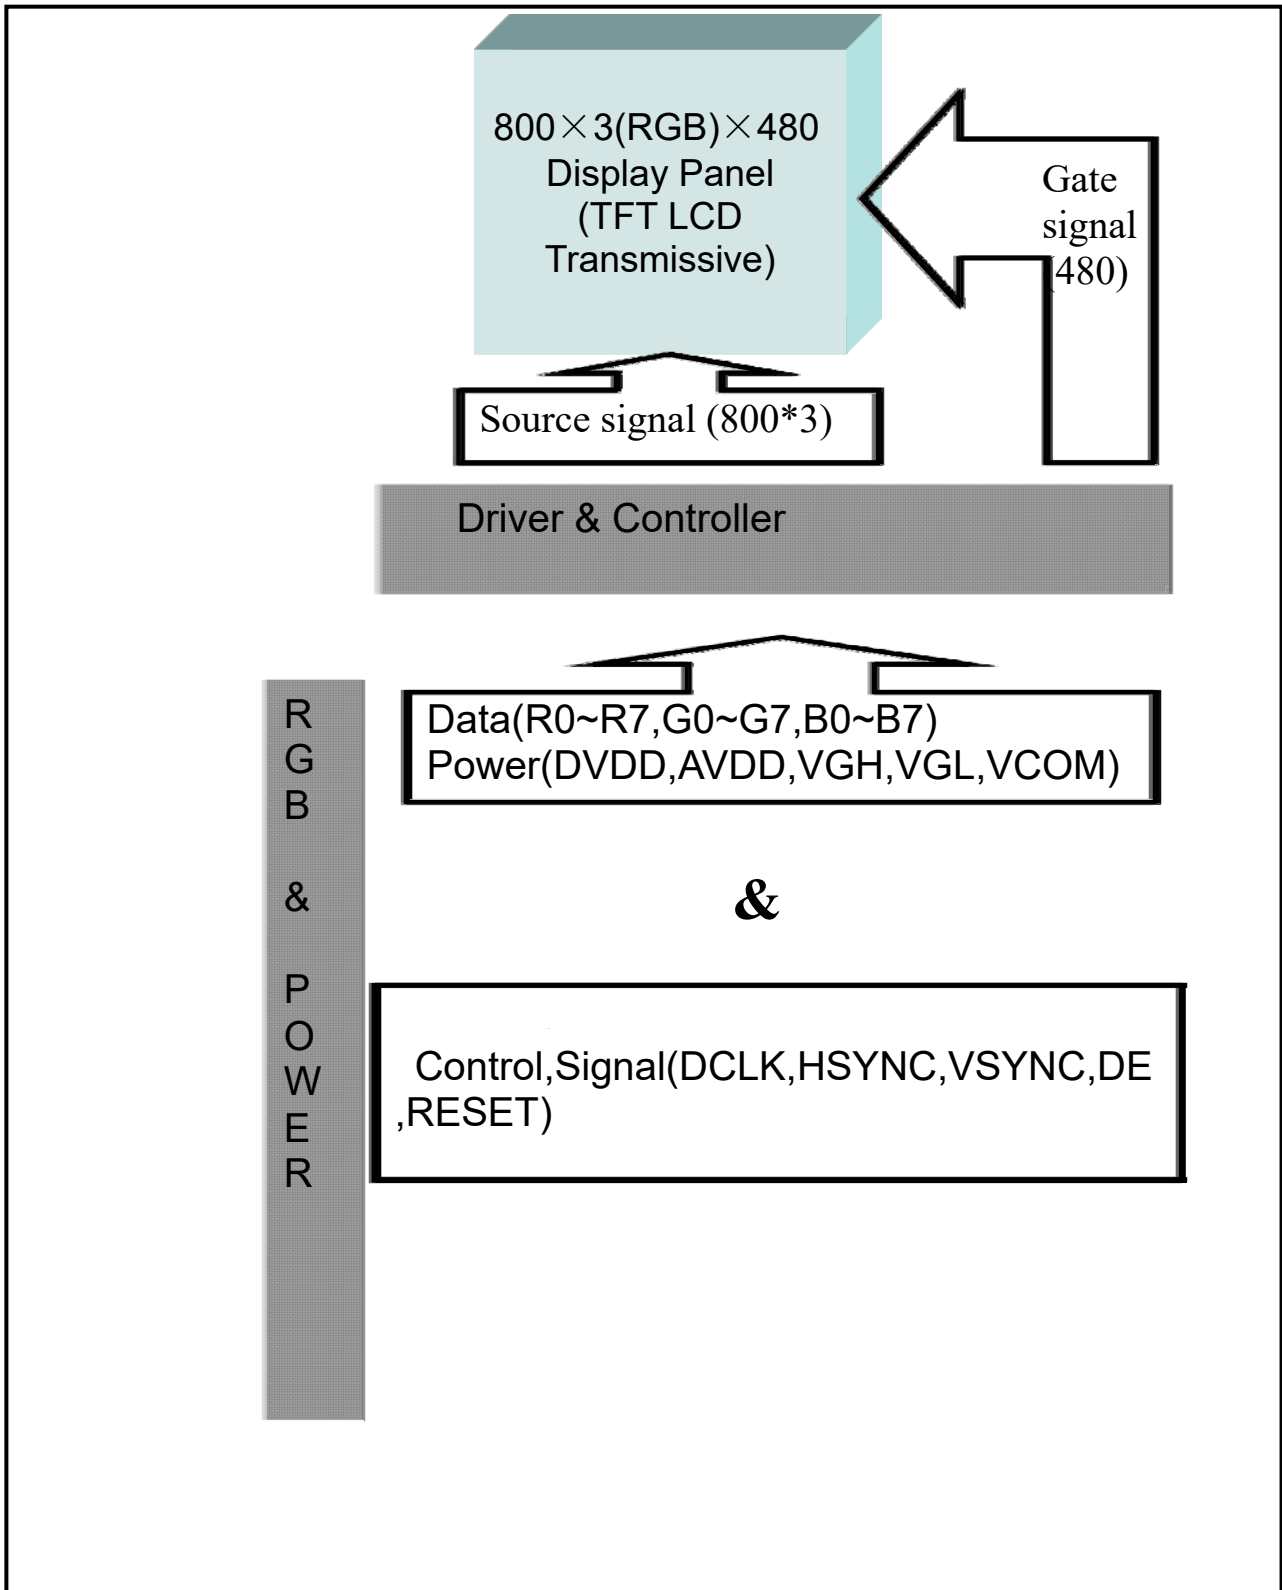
800×3(RGB)×480
Display Panel
(TFT LCD
Transmissive)

Gate
signal
(480)

Source signal (800*3)

Driver & Controller

RGB & POWER

Data(R0~R7,G0~G7,B0~B7)
Power(DVDD,AVDD,VGH,VGL,VCOM)

&

Control,Signal(DCLK,HSYNC,VSYNC,DE
,RESET)